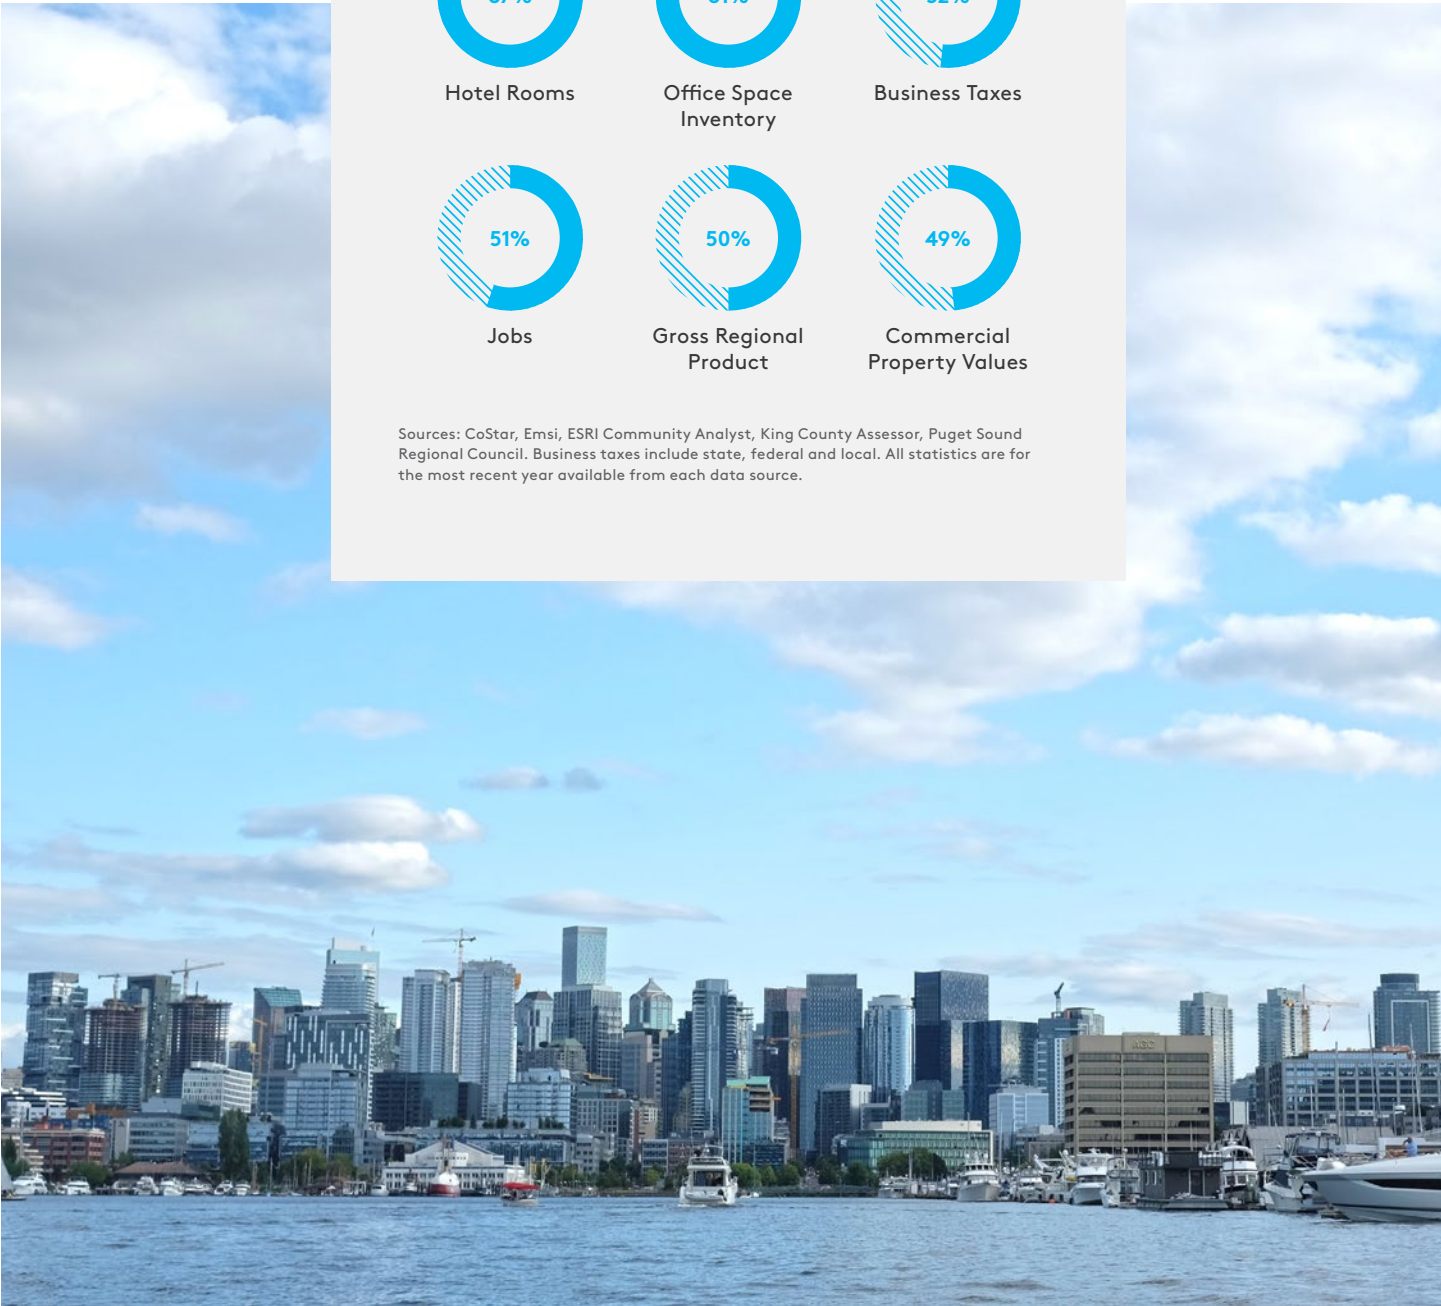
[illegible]

Hotel Rooms

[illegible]

Office Space Inventory

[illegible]

Business Taxes

51%

Jobs

50%

Gross Regional Product

49%

Commercial Property Values

Sources: CoStar, Emsi, ESRI Community Analyst, King County Assessor, Puget Sound Regional Council. Business taxes include state, federal and local. All statistics are for the most recent year available from each data source.